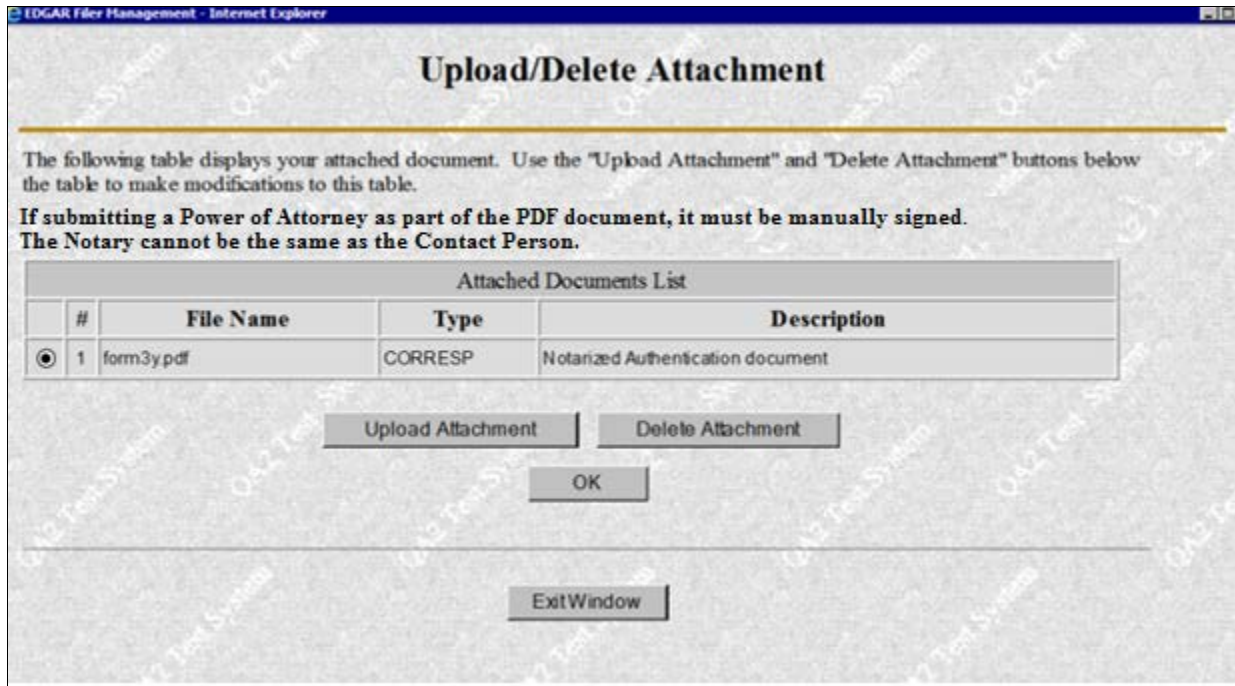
EDGAR Filer Management - Internet Explorer

Upload/Delete Attachment

The following table displays your attached document. Use the "Upload Attachment" and "Delete Attachment" buttons below the table to make modifications to this table.

If submitting a Power of Attorney as part of the PDF document, it must be manually signed.
The Notary cannot be the same as the Contact Person.

Attached Documents List

| | # | File Name | Type | Description |
|---|---|---|---|---|
| ◉ | 1 | form3y.pdf | CORRESP | Notarized Authentication document |

Upload Attachment

Delete Attachment

OK

Exit Window